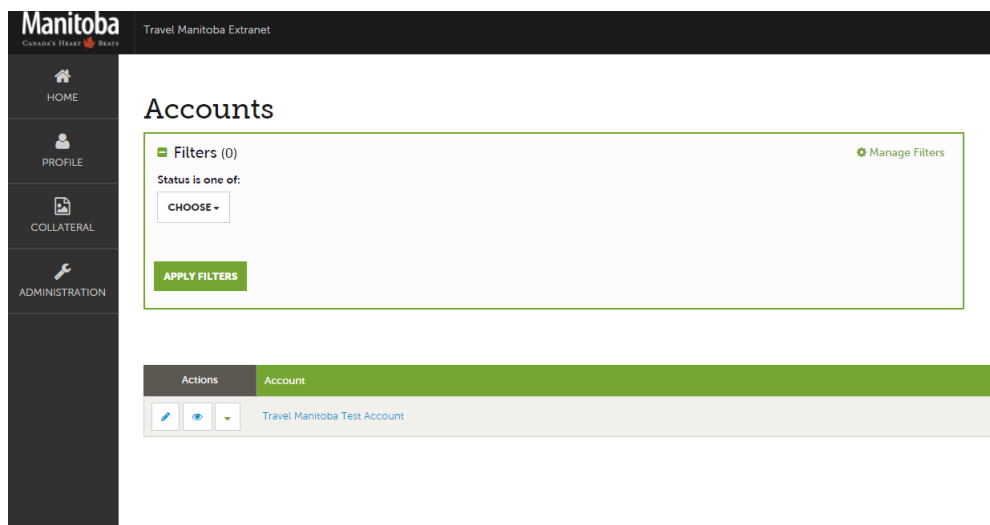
Manitoba
CANADA'S HEART BEATS

Travel Manitoba Extranet

HOME

PROFILE

COLLATERAL

ADMINISTRATION

Accounts

Filters (0)

Manage Filters

Status is one of:

CHOOSE

APPLY FILTERS

| Actions | Account |
|---|---|
| | Travel Manitoba Test Account |